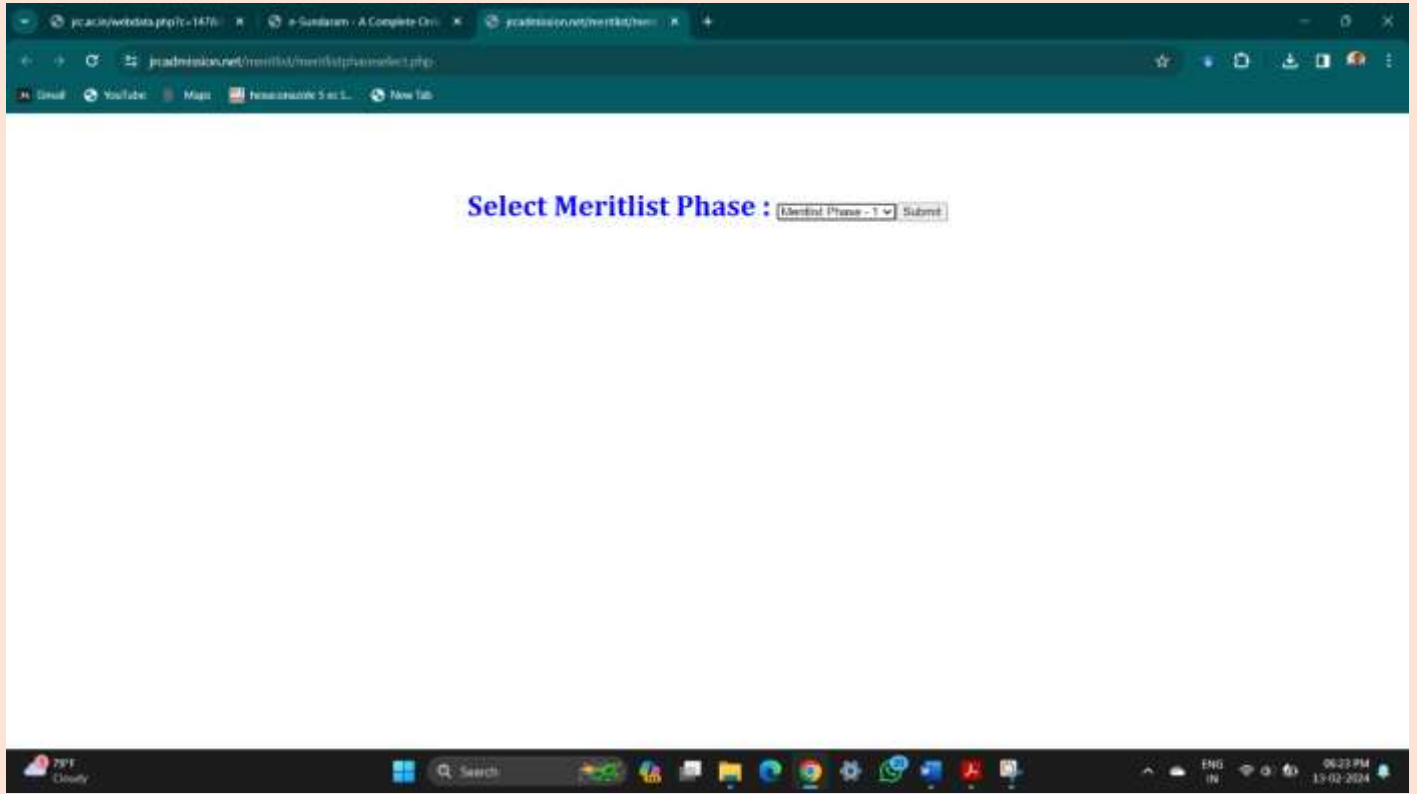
jrcac.in/webdata.php?c=1476 ×
e-Sundaram - A Complete Onli ×
jrcadmission.net/meritlist/meri ×
+

jrcadmission.net/meritlist/meritlistphaseselect.php

Gmail YouTube Maps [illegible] New Tab

Select Meritlist Phase : Meritlist Phase - 1 Submit

79°F
Cloudy

Search

ENG
IN

06:23 PM
13-02-2024